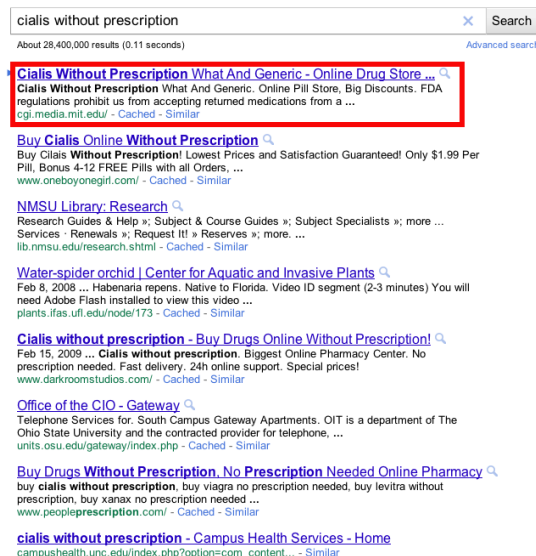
cialis without prescription
×
Search
About 28,400,000 results (0.11 seconds)
Advanced search

Cialis Without Prescription What And Generic - Online Drug Store ...
Cialis Without Prescription What And Generic. Online Pill Store, Big Discounts. FDA regulations prohibit us from accepting returned medications from a ...
cgi.media.mit.edu/ - Cached - Similar

Buy Cialis Online Without Prescription
Buy Cilais Without Prescription! Lowest Prices and Satisfaction Guaranteed! Only $1.99 Per Pill, Bonus 4-12 FREE Pills with all Orders, ...
www.oneboyonegirl.com/ - Cached - Similar

NMSU Library: Research
Research Guides & Help »; Subject & Course Guides »; Subject Specialists »; more ... Services · Renewals »; Request It! » Reserves »; more. ...
lib.nmsu.edu/research.shtml - Cached - Similar

Water-spider orchid | Center for Aquatic and Invasive Plants
Feb 8, 2008 ... Habenaria repens. Native to Florida. Video ID segment (2-3 minutes) You will need Adobe Flash installed to view this video ...
plants.ifas.ufl.edu/node/173 - Cached - Similar

Cialis without prescription - Buy Drugs Online Without Prescription!
Feb 15, 2009 ... Cialis without prescription. Biggest Online Pharmacy Center. No prescription needed. Fast delivery. 24h online support. Special prices!
www.darkroomstudios.com/ - Cached - Similar

Office of the CIO - Gateway
Telephone Services for. South Campus Gateway Apartments. OIT is a department of The Ohio State University and the contracted provider for telephone, ...
units.osu.edu/gateway/index.php - Cached - Similar

Buy Drugs Without Prescription, No Prescription Needed Online Pharmacy
buy cialis without prescription, buy viagra no prescription needed, buy levitra without prescription, buy xanax no prescription needed ...
www.peopleprescription.com/ - Cached - Similar

cialis without prescription - Campus Health Services - Home
campushealth.unc.edu/index.php?option=com_content... - Similar